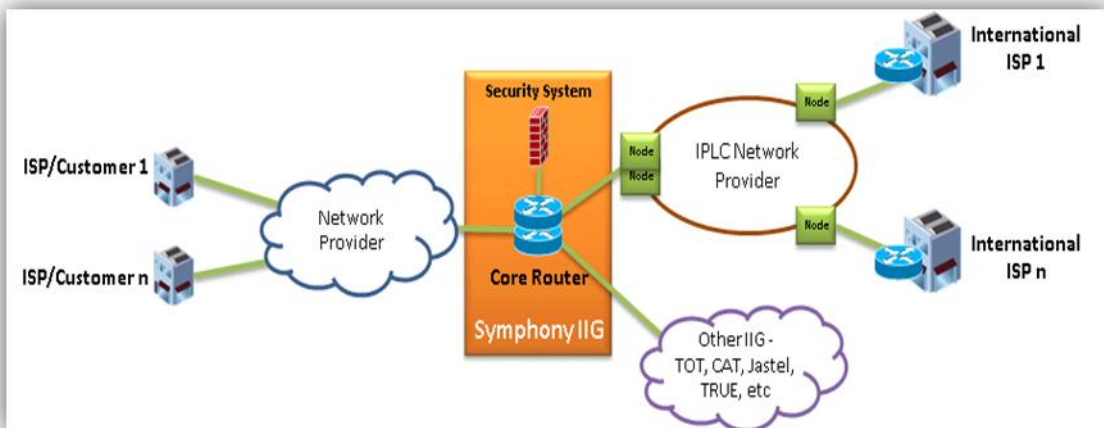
Security System

International ISP 1

Node

Node

Node

IPLC Network Provider

ISP/Customer 1

Network Provider

Node

International ISP n

ISP/Customer n

Core Router

Symphony IIG

Other IIG - TOT, CAT, Jastel, TRUE, etc